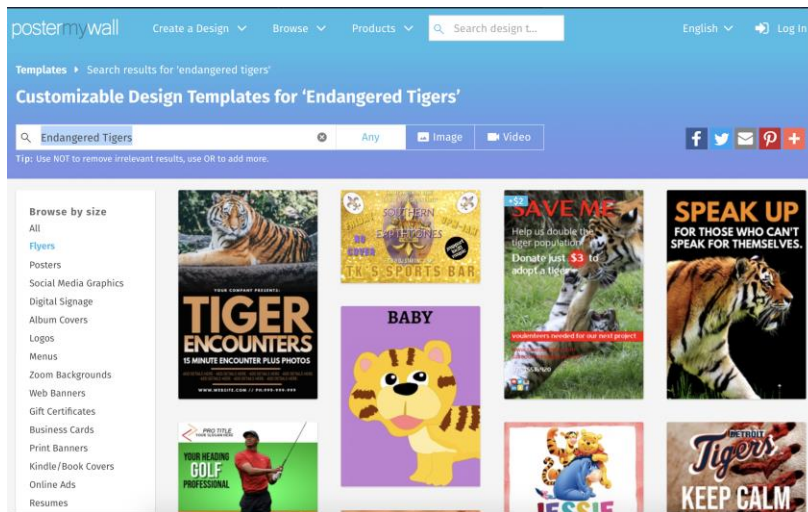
postermywall Create a Design Browse Products Search design t... English Log In

Templates ▸ Search results for 'endangered tigers'

Customizable Design Templates for 'Endangered Tigers'

Endangered Tigers Any Image Video

Tip: Use NOT to remove irrelevant results, use OR to add more.

Browse by size
All
Flyers
Posters
Social Media Graphics
Digital Signage
Album Covers
Logos
Menus
Zoom Backgrounds
Web Banners
Gift Certificates
Business Cards
Print Banners
Kindle/Book Covers
Online Ads
Resumes

YOUR COMPANY PRESENTS:
TIGER ENCOUNTERS
15 MINUTE ENCOUNTER PLUS PHOTOS
WWW.WEBSITE.COM | 00-000-0000

PRO TITLE
YOUR HEADING
GOLF
PROFESSIONAL

SOUTHERN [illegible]
NO COVER
TK'S SPORTS BAR

BABY

+$2
SAVE ME
Help us double the tiger population.
Donate just $3 to adopt a tiger.
volunteers needed for our next project

JESSIE

SPEAK UP
FOR THOSE WHO CAN'T SPEAK FOR THEMSELVES.

DETROIT
Tigers
KEEP CALM